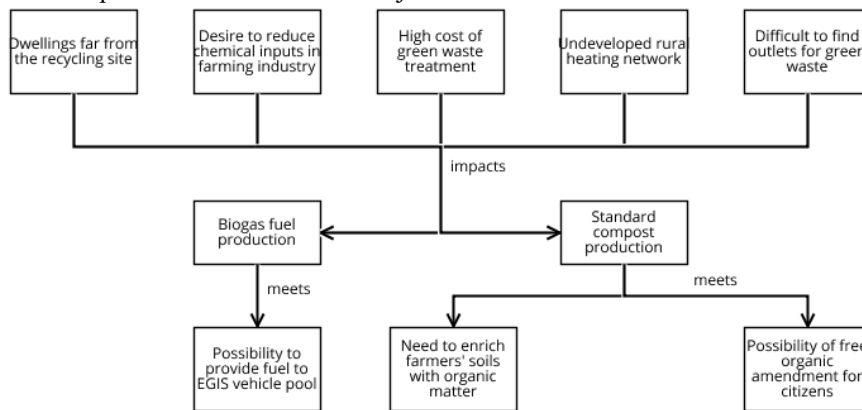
Dwellings far from the recycling site

Desire to reduce chemical inputs in farming industry

High cost of green waste treatment

Undeveloped rural heating network

Difficult to find outlets for green waste

impacts

Biogas fuel production

Standard compost production

meets

meets

Possibility to provide fuel to EGIS vehicle pool

Need to enrich farmers' soils with organic matter

Possibility of free organic amendment for citizens